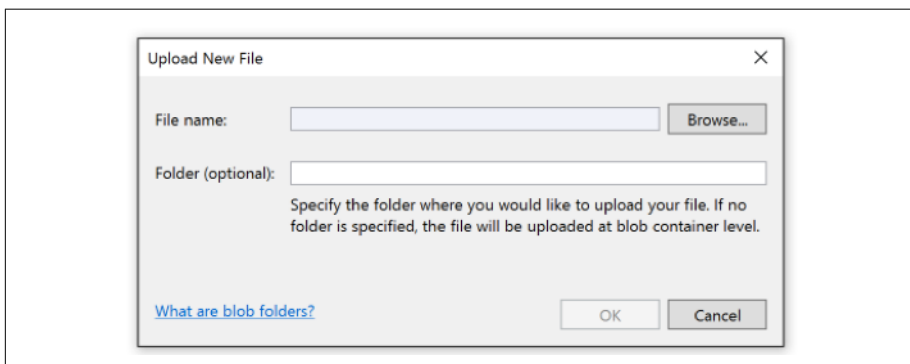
Upload New File

×

File name:

Browse...

Folder (optional):

Specify the folder where you would like to upload your file. If no folder is specified, the file will be uploaded at blob container level.

What are blob folders?

OK

Cancel